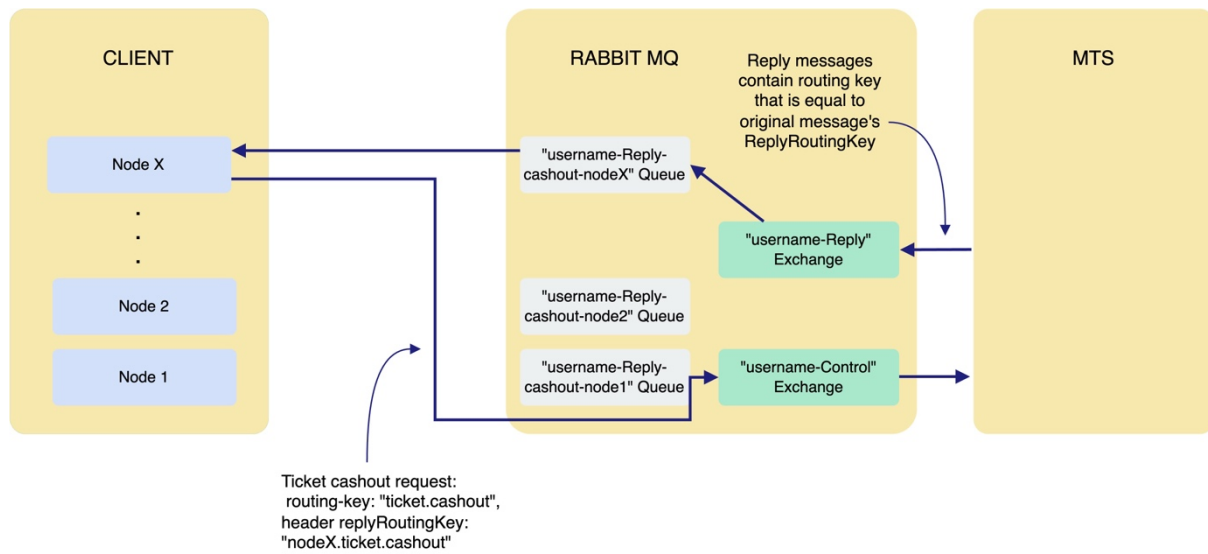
CLIENT

Node X

.
.
.

Node 2

Node 1

RABBIT MQ

Reply messages contain routing key that is equal to original message's ReplyRoutingKey

"username-Reply-cashout-nodeX" Queue

"username-Reply" Exchange

"username-Reply-cashout-node2" Queue

"username-Reply-cashout-node1" Queue

"username-Control" Exchange

MTS

Ticket cashout request:
routing-key: "ticket.cashout",
header replyRoutingKey:
"nodeX.ticket.cashout"